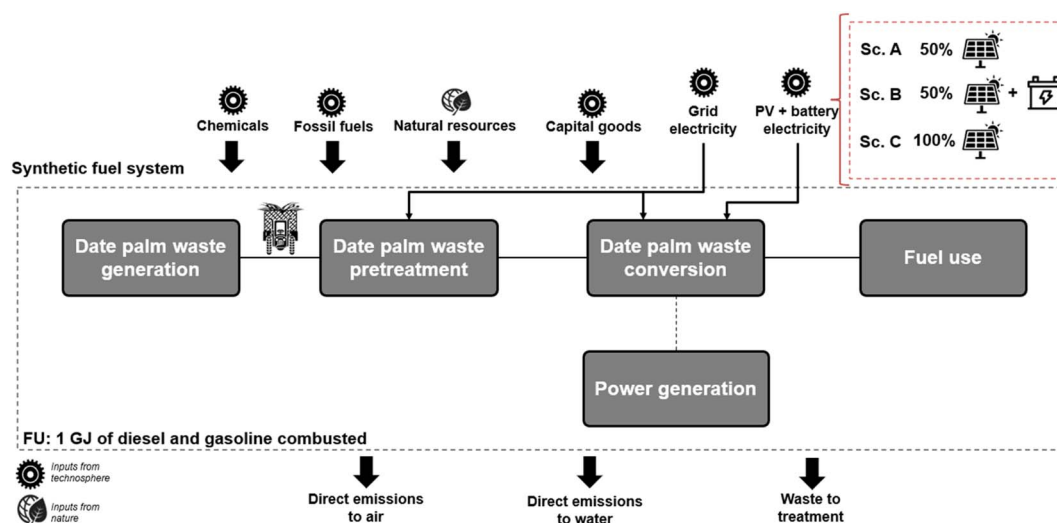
Sc. A 50%

Sc. B 50% +

Sc. C 100%

Chemicals

Fossil fuels

Natural resources

Capital goods

Grid electricity

PV + battery electricity

Synthetic fuel system

Date palm waste generation

Date palm waste pretreatment

Date palm waste conversion

Fuel use

Power generation

FU: 1 GJ of diesel and gasoline combusted

Inputs from technosphere

Inputs from nature

Direct emissions to air

Direct emissions to water

Waste to treatment